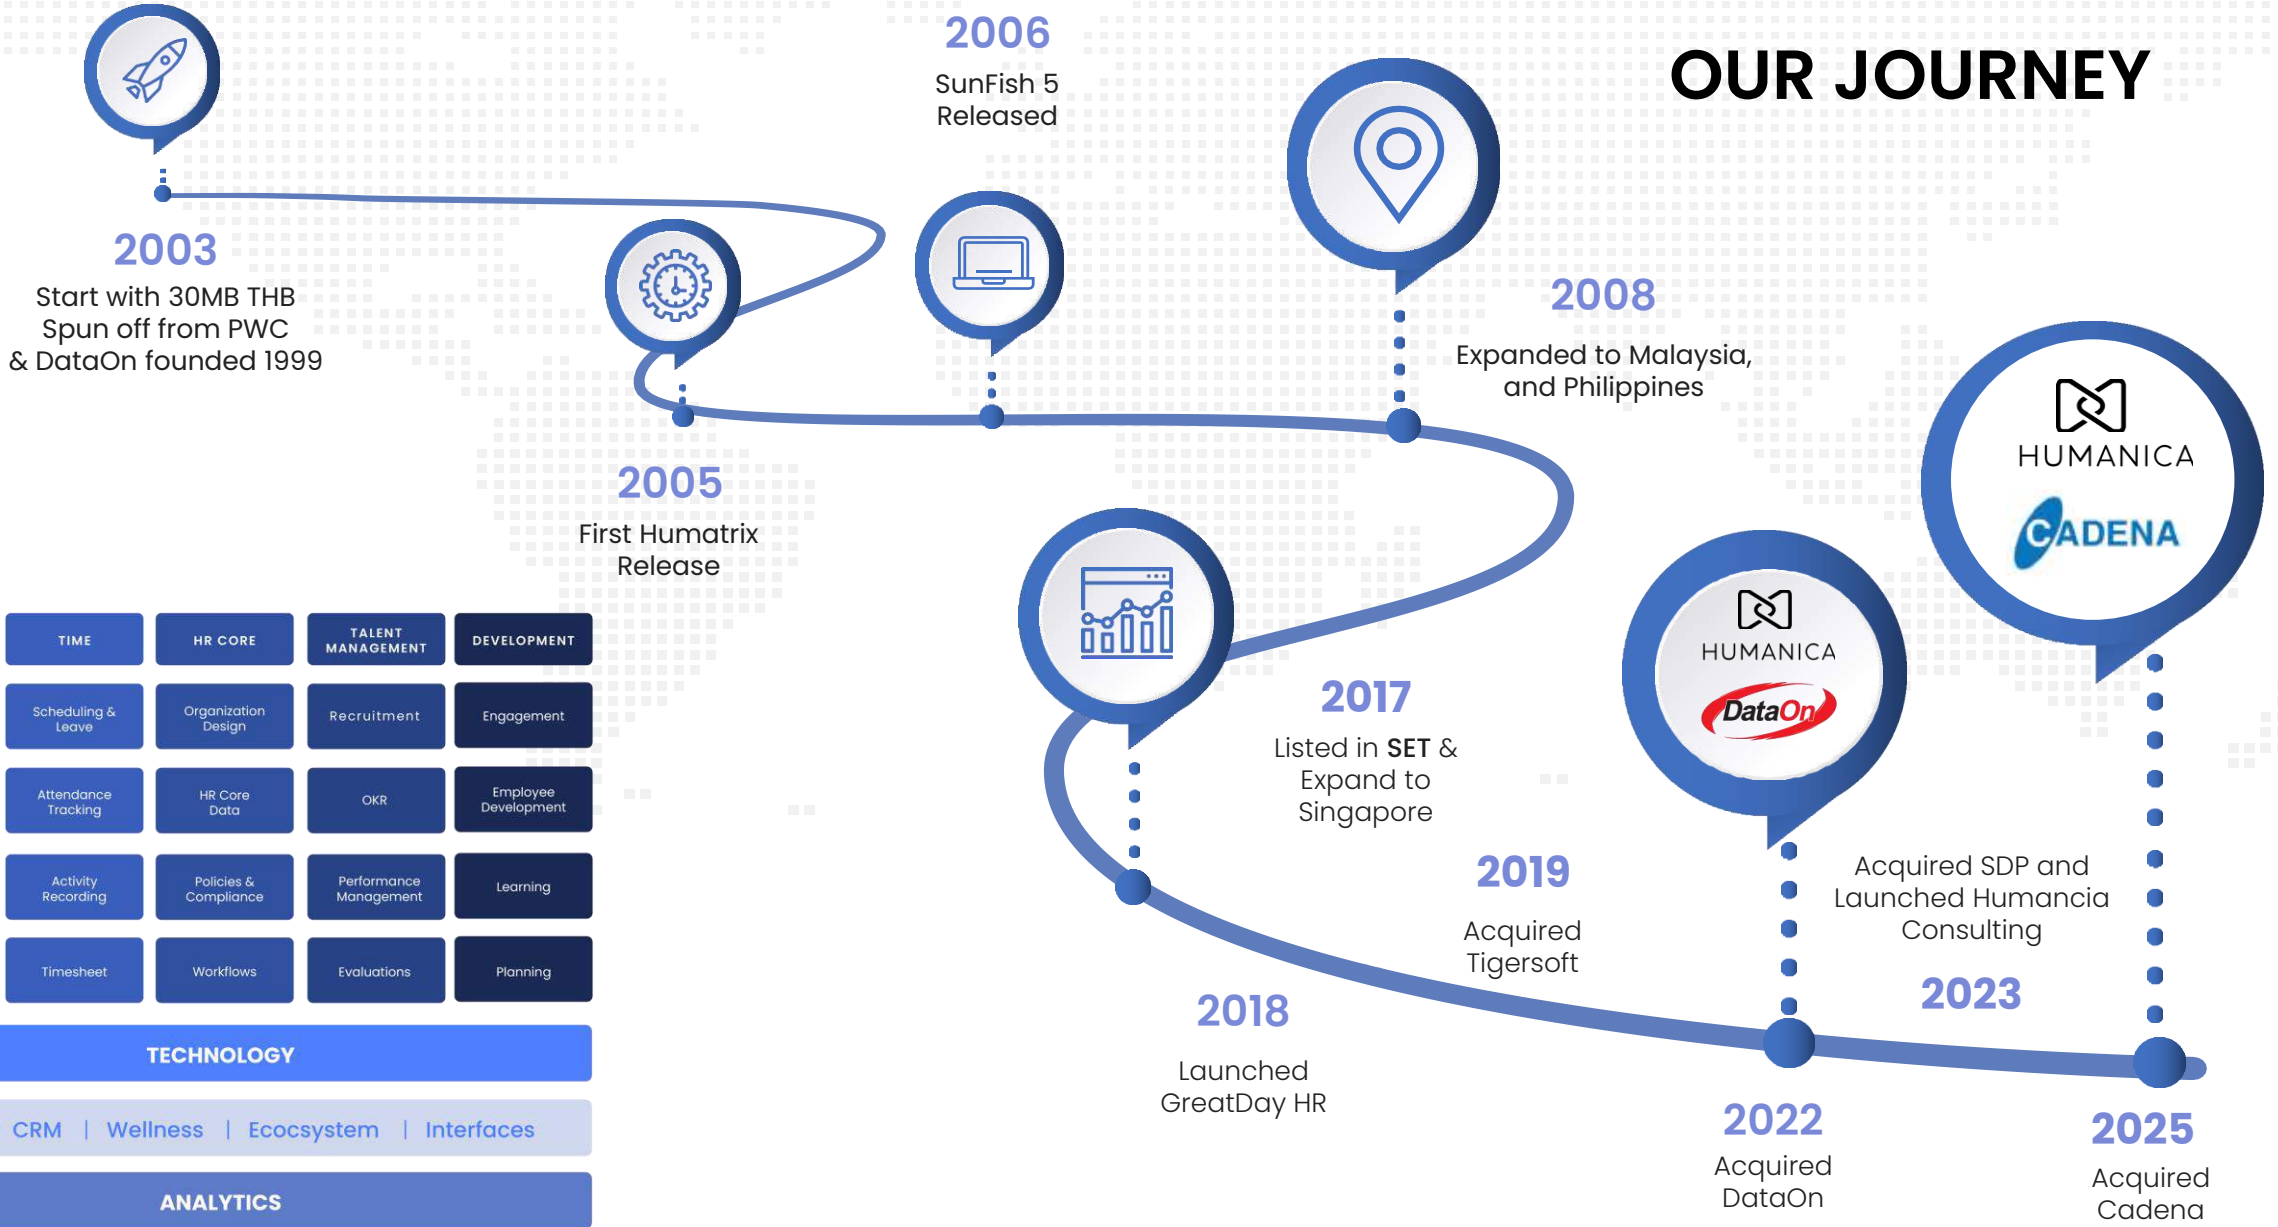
OUR JOURNEY

2003
Start with 30MB THB
Spun off from PWC
& DataOn founded 1999

2005
First Humatrix Release

2006
SunFish 5 Released

2008
Expanded to Malaysia, and Philippines

2017
Listed in **SET** & Expand to Singapore

2018
Launched GreatDay HR

2019
Acquired Tigersoft

2022
Acquired DataOn

2023
Acquired SDP and Launched Humancia Consulting

2025
Acquired Cadena

HUMANICA
DataOn

HUMANICA
CADENA

| TIME | HR CORE | TALENT MANAGEMENT | DEVELOPMENT |
|---|---|---|---|
| Scheduling & Leave | Organization Design | Recruitment | Engagement |
| Attendance Tracking | HR Core Data | OKR | Employee Development |
| Activity Recording | Policies & Compliance | Performance Management | Learning |
| Timesheet | Workflows | Evaluations | Planning |

TECHNOLOGY

CRM | Wellness | Ecocsystem | Interfaces

ANALYTICS